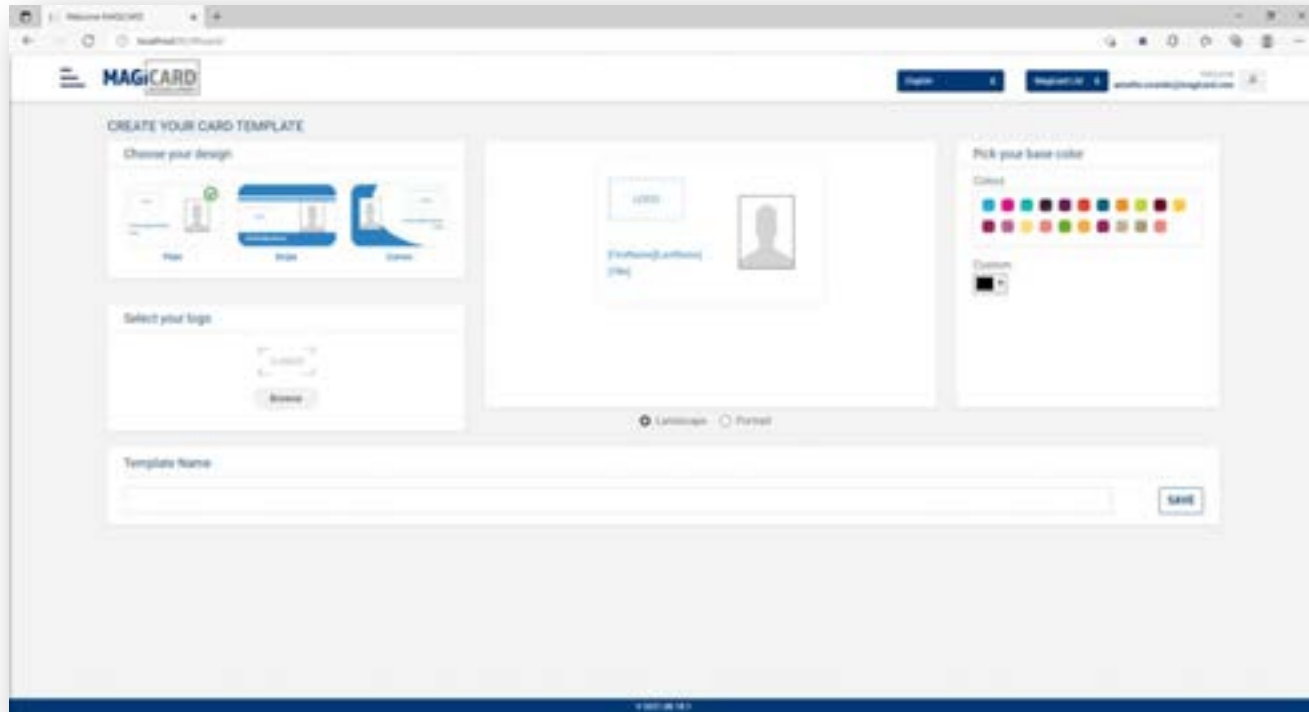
Welcome MAGICARD

localhost

MAGICARD

English

Magicard Ltd

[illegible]

CREATE YOUR CARD TEMPLATE

Choose your design

Plain

Stripe

Curves

LOGO

[FirstName][LastName]
[Title]

Pick your base color

Colors

Custom

Select your logo

Browse

Landscape Portrait

Template Name

SAVE

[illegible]